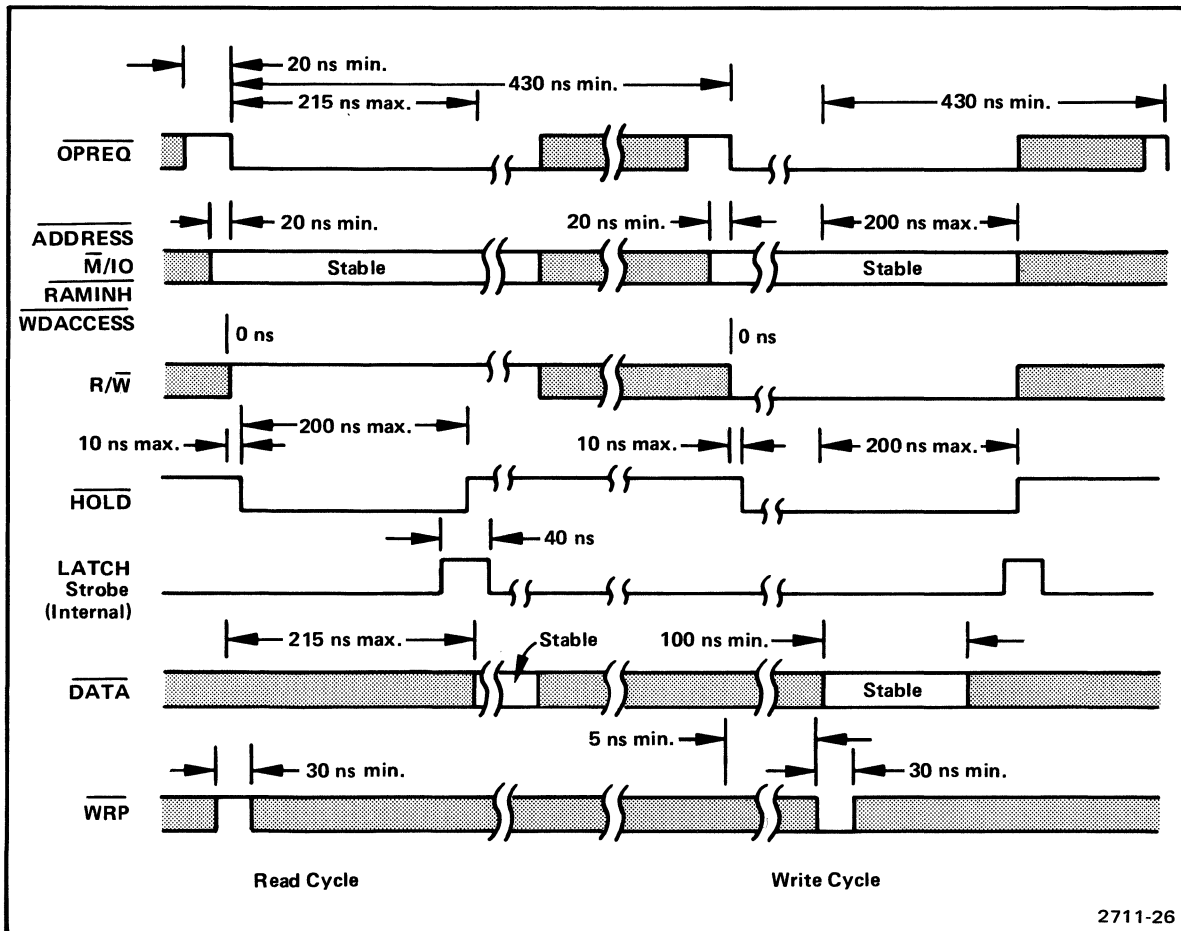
20 ns min.
430 ns min.
215 ns max.
430 ns min.

$\overline{\text{OPREQ}}$

20 ns min.
20 ns min.
200 ns max.

$\overline{\text{ADDRESS}}$
$\overline{\text{M}}$/IO
$\overline{\text{RAMINH}}$
$\overline{\text{WDACCESS}}$

Stable
Stable

0 ns
0 ns

R/$\overline{\text{W}}$

10 ns max.
200 ns max.
10 ns max.
200 ns max.

$\overline{\text{HOLD}}$

40 ns

LATCH Strobe (Internal)

215 ns max.
Stable
100 ns min.

$\overline{\text{DATA}}$

Stable

5 ns min.
30 ns min.
30 ns min.

$\overline{\text{WRP}}$

Read Cycle
Write Cycle

2711-26